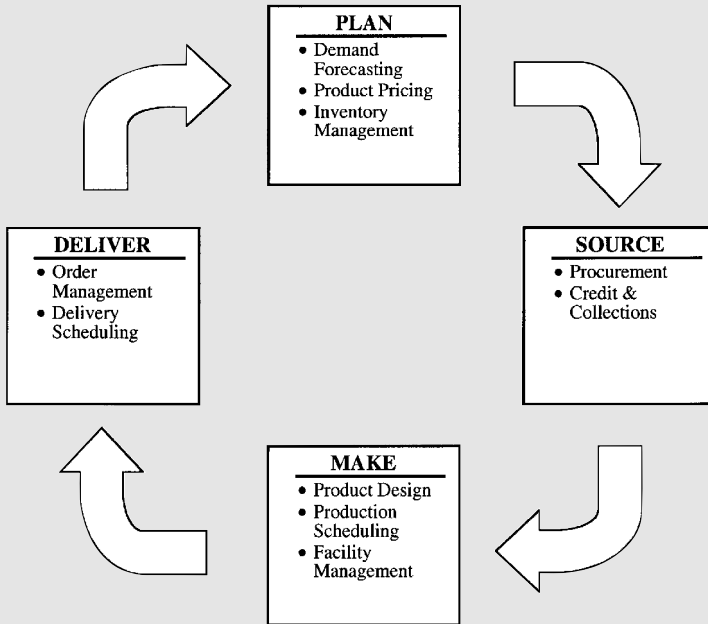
PLAN
• Demand Forecasting
• Product Pricing
• Inventory Management

SOURCE
• Procurement
• Credit & Collections

MAKE
• Product Design
• Production Scheduling
• Facility Management

DELIVER
• Order Management
• Delivery Scheduling